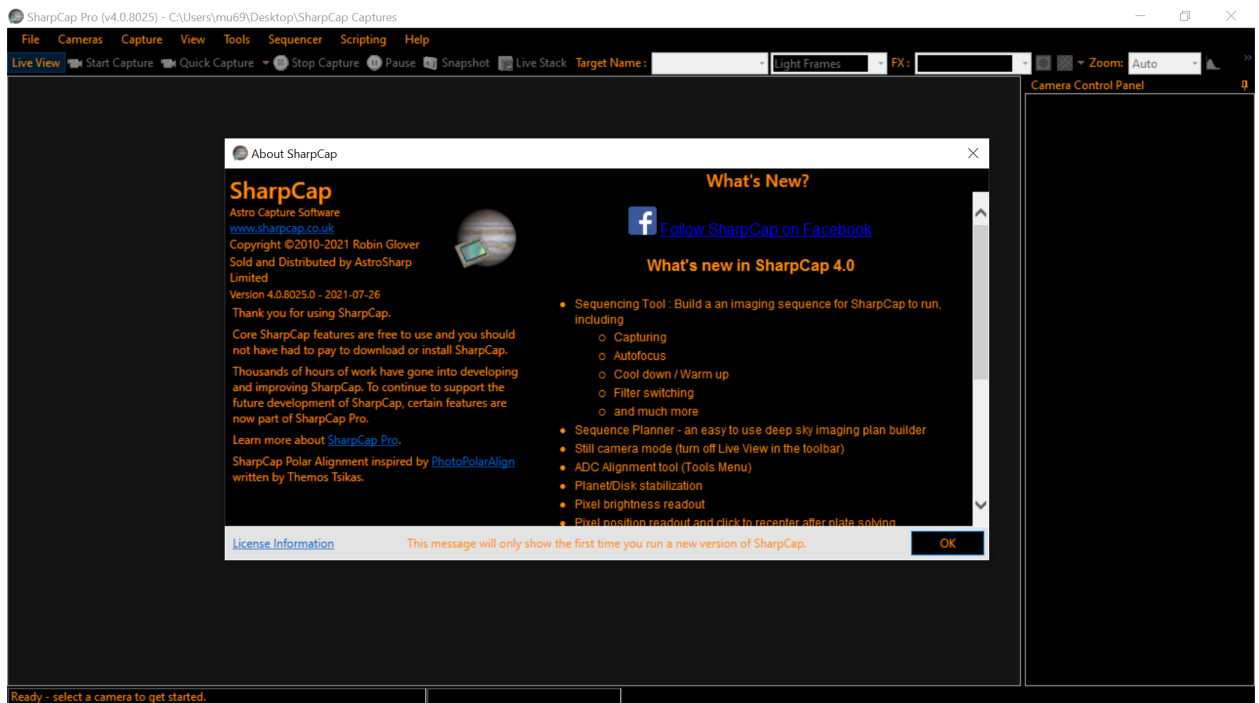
SharpCap Pro (v4.0.8025) - C:\Users\mu69\Desktop\SharpCap Captures

File Cameras Capture View Tools Sequencer Scripting Help

Live View Start Capture Quick Capture Stop Capture Pause Snapshot Live Stack Target Name : Light Frames FX : Zoom: Auto

Camera Control Panel

About SharpCap

SharpCap
Astro Capture Software
www.sharpcap.co.uk
Copyright ©2010-2021 Robin Glover
Sold and Distributed by AstroSharp Limited
Version 4.0.8025.0 - 2021-07-26

Thank you for using SharpCap.

Core SharpCap features are free to use and you should not have had to pay to download or install SharpCap.

Thousands of hours of work have gone into developing and improving SharpCap. To continue to support the future development of SharpCap, certain features are now part of SharpCap Pro.

Learn more about SharpCap Pro.

SharpCap Polar Alignment inspired by PhotoPolarAlign written by Themos Tsikas.

What's New?

Follow SharpCap on Facebook

What's new in SharpCap 4.0

- Sequencing Tool : Build a an imaging sequence for SharpCap to run, including
  - Capturing
  - Autofocus
  - Cool down / Warm up
  - Filter switching
  - and much more
- Sequence Planner - an easy to use deep sky imaging plan builder
- Still camera mode (turn off Live View in the toolbar)
- ADC Alignment tool (Tools Menu)
- Planet/Disk stabilization
- Pixel brightness readout
- Pixel position readout and click to recenter after plate solving

License Information This message will only show the first time you run a new version of SharpCap. OK

Ready - select a camera to get started.